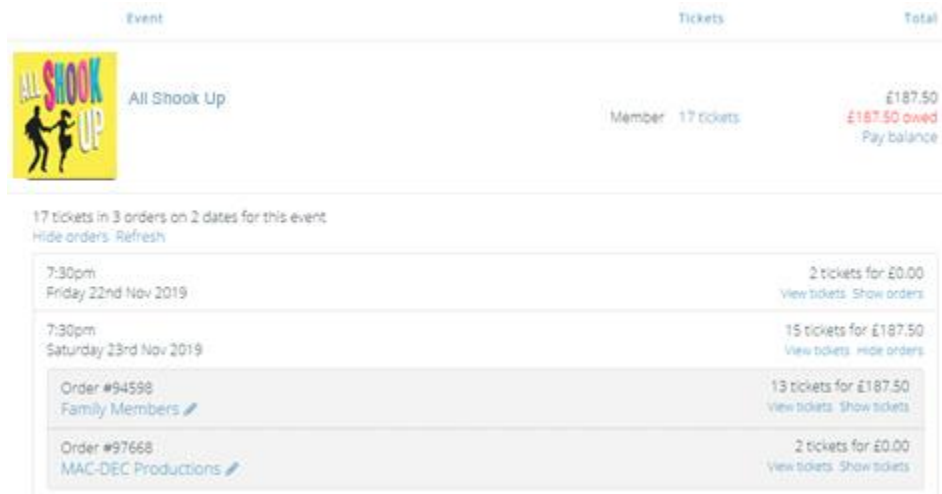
| Event | | Tickets | Total |
|---|---|---|---|
| ALL SHOOK UP | All Shook Up | Member 17 tickets | £187.50 £187.50 owed Pay balance |

17 tickets in 3 orders on 2 dates for this event
Hide orders Refresh

7:30pm
Friday 22nd Nov 2019
2 tickets for £0.00
View tickets Show orders

7:30pm
Saturday 23rd Nov 2019
15 tickets for £187.50
View tickets Hide orders

Order #94598
Family Members
13 tickets for £187.50
View tickets Show tickets

Order #97668
MAC-DEC Productions
2 tickets for £0.00
View tickets Show tickets